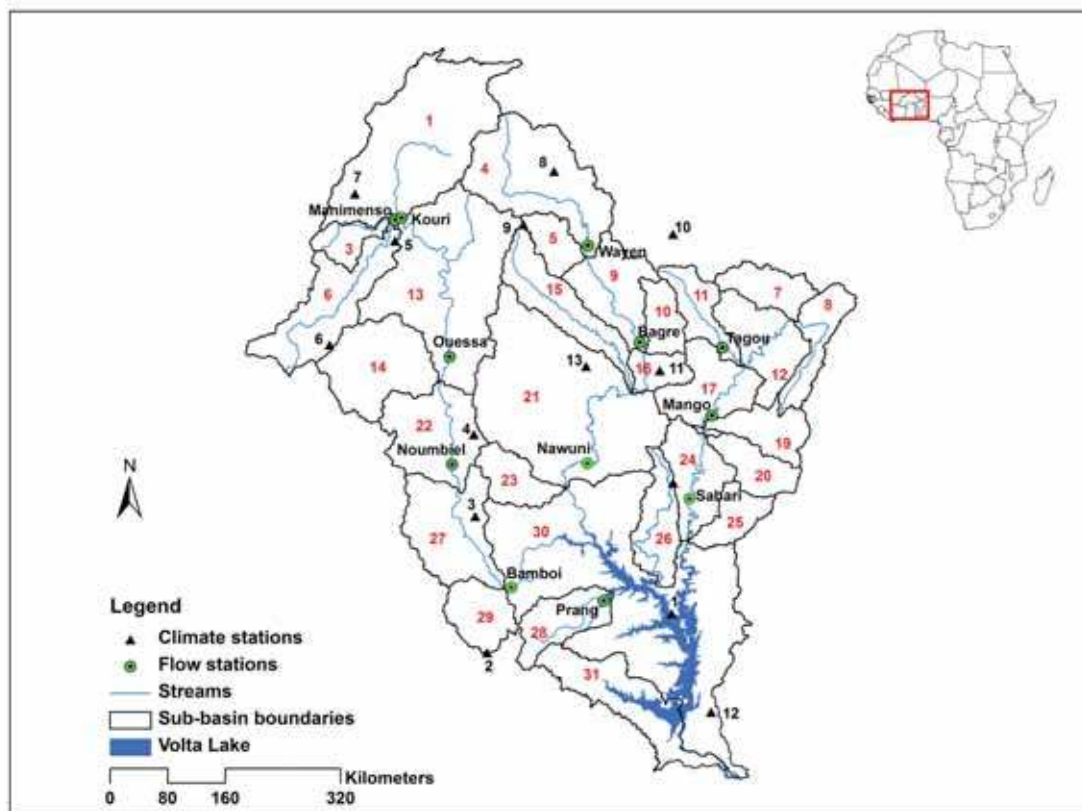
1
7
8
4
Manimenso
Kouri
9
10
5
3
5
Wayen
9
15
11
7
8
6
13
10
Bagre
Tegou
6
Ouessa
14
13
16
11
12
21
17
Mango
22
4
Noumbiel
Nawuni
19
N
24
23
20
Sabari
3
30
25
27
26
Bamboi
Legend
Climate stations
Flow stations
Streams
Sub-basin boundaries
Volta Lake
Prang
1
29
28
2
31
12
Kilometers
0 80 160 320